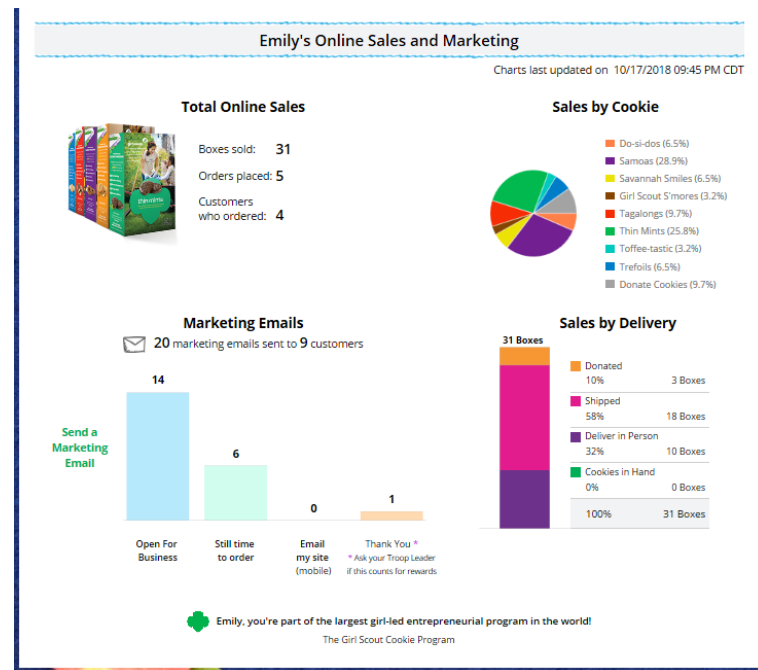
Emily's Online Sales and Marketing

Charts last updated on 10/17/2018 09:45 PM CDT

Total Online Sales

Boxes sold: 31

Orders placed: 5

Customers who ordered: 4

Sales by Cookie

Do-si-dos (6.5%)
Samoas (28.9%)
Savannah Smiles (6.5%)
Girl Scout S'mores (3.2%)
Tagalongs (9.7%)
Thin Mints (25.8%)
Toffee-tastic (3.2%)
Trefoils (6.5%)
Donate Cookies (9.7%)

Marketing Emails

20 marketing emails sent to 9 customers

Send a Marketing Email

14

6

0

1

Open For Business

Still time to order

Email my site (mobile)

Thank You *
* Ask your Troop Leader if this counts for rewards

Sales by Delivery

31 Boxes

| | |
|---|---|
| Donated | |
| 10% | 3 Boxes |
| Shipped | |
| 58% | 18 Boxes |
| Deliver in Person | |
| 32% | 10 Boxes |
| Cookies in Hand | |
| 0% | 0 Boxes |
| 100% | 31 Boxes |

Emily, you're part of the largest girl-led entrepreneurial program in the world!

The Girl Scout Cookie Program